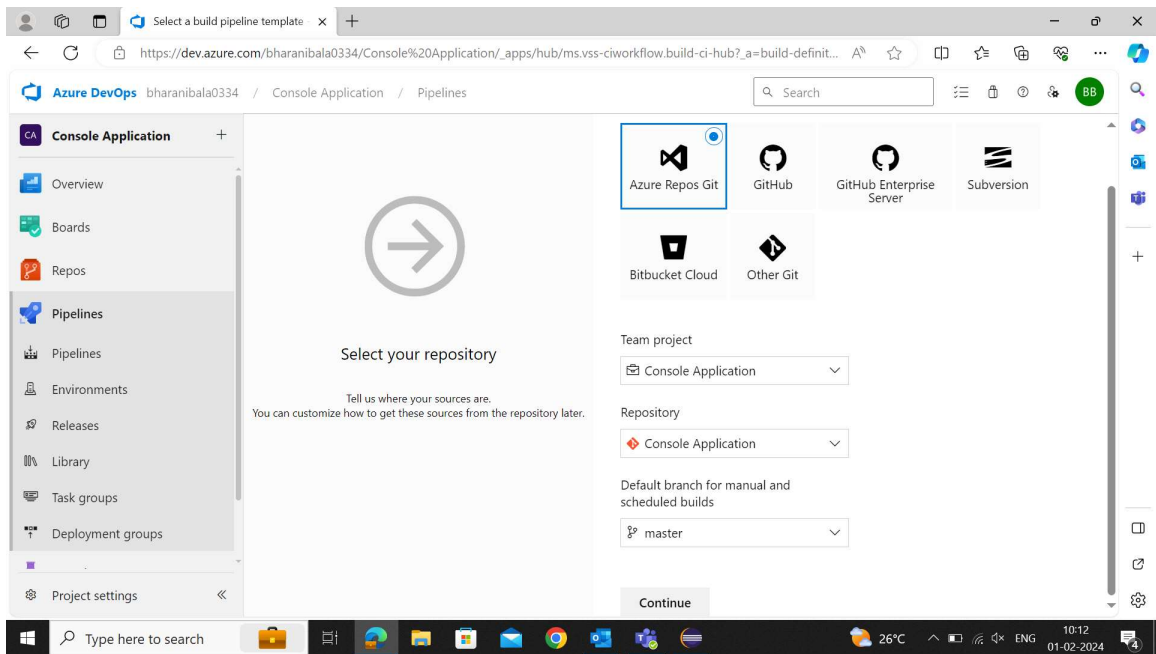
Select a build pipeline template ×

https://dev.azure.com/bharanibala0334/Console%20Application/_apps/hub/ms.vss-ciworkflow.build-ci-hub?_a=build-definit...

Azure DevOps bharanibala0334 / Console Application / Pipelines

Search

BB

CA Console Application +

Overview

Boards

Repos

Pipelines

Pipelines

Environments

Releases

Library

Task groups

Deployment groups

Project settings «

Select your repository

Tell us where your sources are.
You can customize how to get these sources from the repository later.

Azure Repos Git

GitHub

GitHub Enterprise Server

Subversion

Bitbucket Cloud

Other Git

Team project

Console Application

Repository

Console Application

Default branch for manual and scheduled builds

master

Continue

Type here to search

26°C ENG 10:12 01-02-2024

4